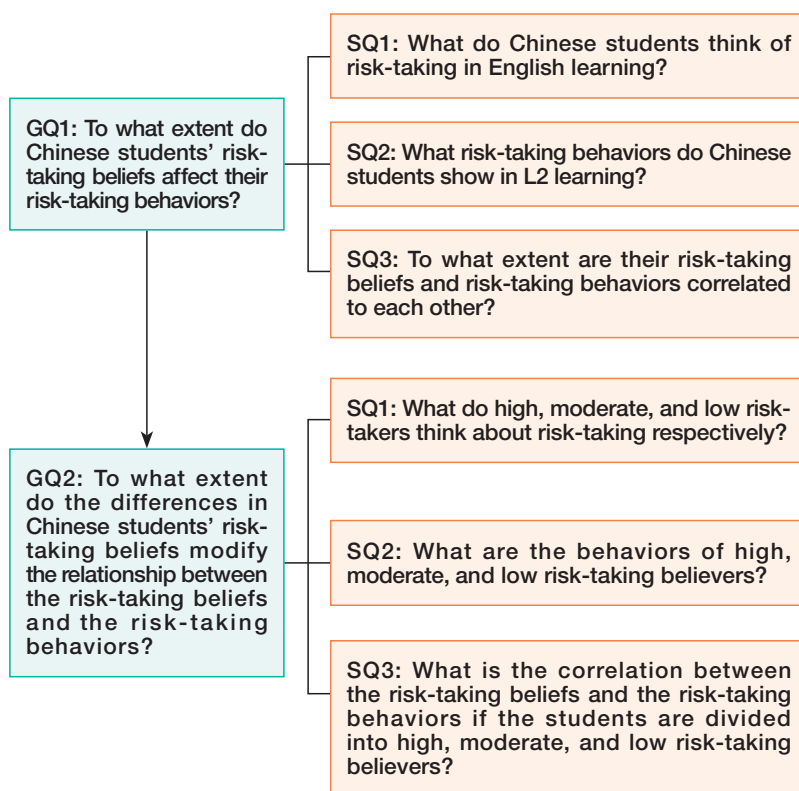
GQ1: To what extent do Chinese students' risk-taking beliefs affect their risk-taking behaviors?

SQ1: What do Chinese students think of risk-taking in English learning?

SQ2: What risk-taking behaviors do Chinese students show in L2 learning?

SQ3: To what extent are their risk-taking beliefs and risk-taking behaviors correlated to each other?

GQ2: To what extent do the differences in Chinese students' risk-taking beliefs modify the relationship between the risk-taking beliefs and the risk-taking behaviors?

SQ1: What do high, moderate, and low risk-takers think about risk-taking respectively?

SQ2: What are the behaviors of high, moderate, and low risk-taking believers?

SQ3: What is the correlation between the risk-taking beliefs and the risk-taking behaviors if the students are divided into high, moderate, and low risk-taking believers?